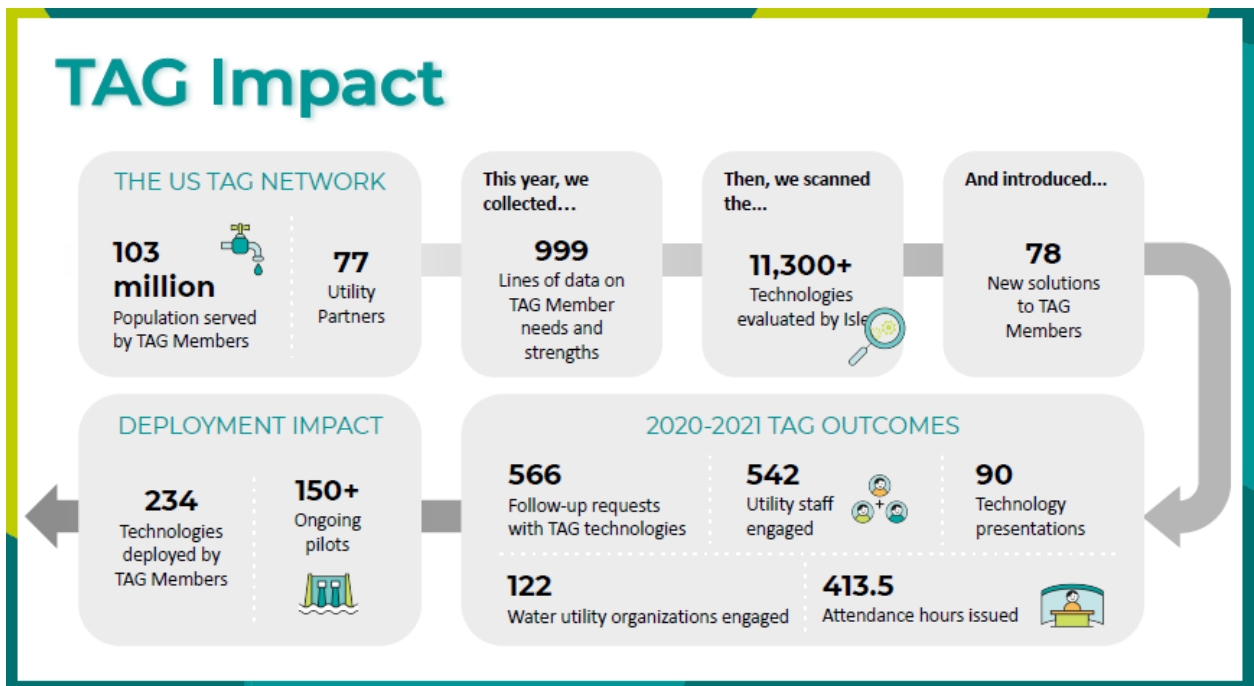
TAG Impact

THE US TAG NETWORK

103 million
Population served by TAG Members

77
Utility Partners

This year, we collected…

999
Lines of data on TAG Member needs and strengths

Then, we scanned the…

11,300+
Technologies evaluated by Isle

And introduced…

78
New solutions to TAG Members

DEPLOYMENT IMPACT

234
Technologies deployed by TAG Members

150+
Ongoing pilots

2020-2021 TAG OUTCOMES

566
Follow-up requests with TAG technologies

542
Utility staff engaged

90
Technology presentations

122
Water utility organizations engaged

413.5
Attendance hours issued